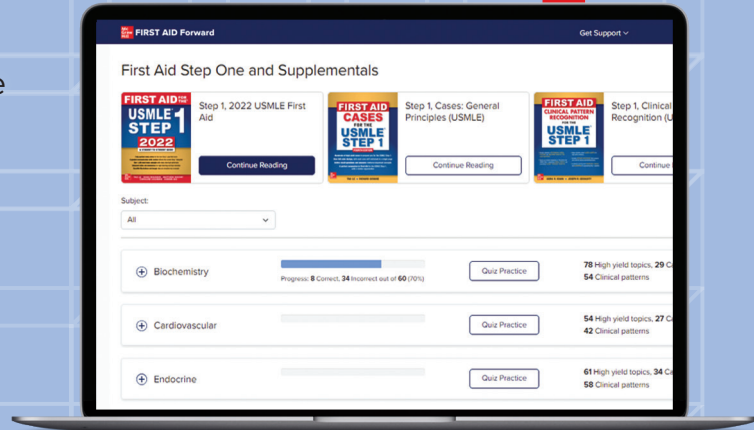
e

FIRST AID Forward

Get Support

First Aid Step One and Supplementals

FIRST AID FOR THE USMLE STEP 1 2022

Step 1, 2022 USMLE First Aid

Continue Reading

FIRST AID CASES FOR THE USMLE STEP 1

Step 1, Cases: General Principles (USMLE)

Continue Reading

FIRST AID CLINICAL PATTERN RECOGNITION FOR THE USMLE STEP 1

Step 1, Clinical Recognition (U

Continue

Subject:

All

Biochemistry

Progress: 8 Correct, 34 Incorrect out of 60 (70%)

Quiz Practice

78 High yield topics, 29 C
54 Clinical patterns

Cardiovascular

Quiz Practice

54 High yield topics, 27 C
42 Clinical patterns

Endocrine

Quiz Practice

61 High yield topics, 34 C
58 Clinical patterns